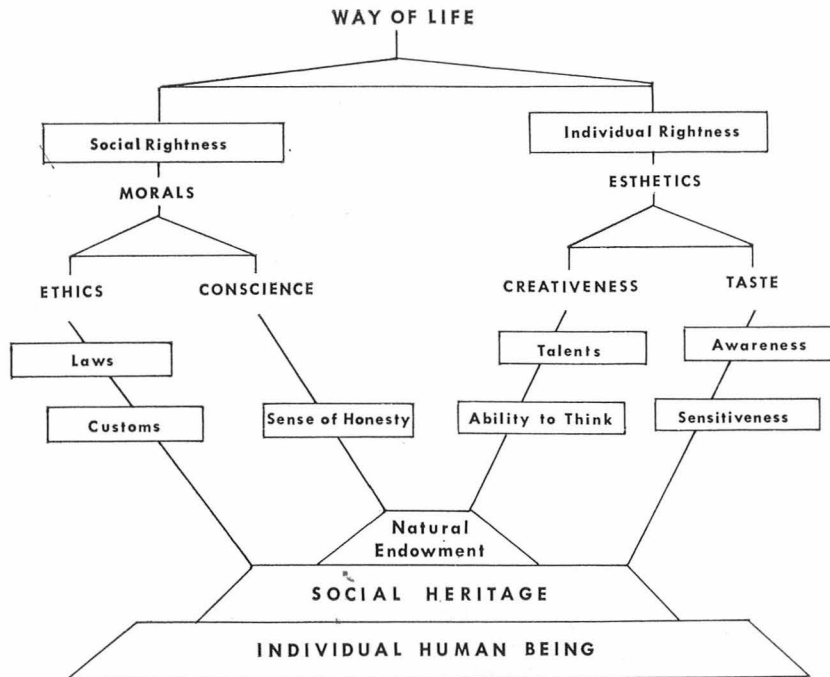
WAY OF LIFE

Social Rightness

MORALS

ETHICS

CONSCIENCE

Laws

Customs

Sense of Honesty

Individual Rightness

ESTHETICS

CREATIVENESS

TASTE

Talents

Ability to Think

Awareness

Sensitiveness

Natural Endowment

SOCIAL HERITAGE

INDIVIDUAL HUMAN BEING